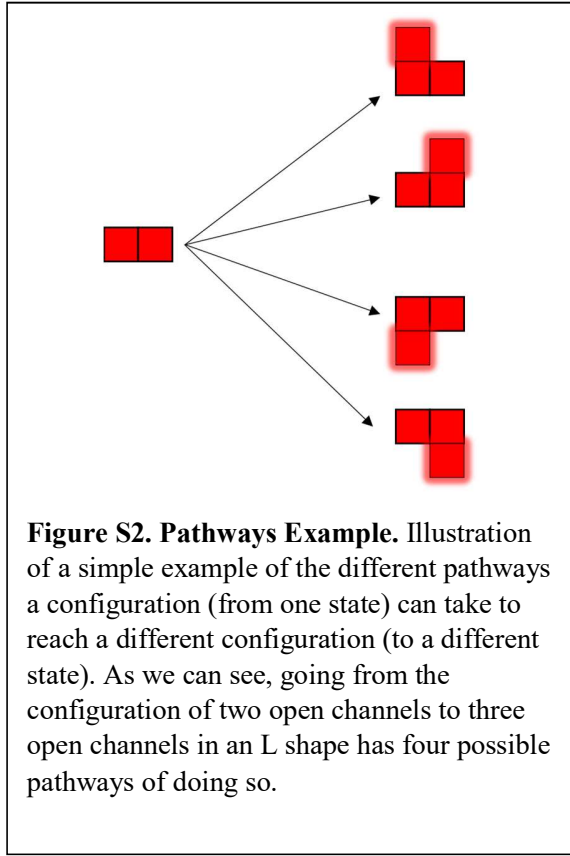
**Figure S2. Pathways Example.** Illustration of a simple example of the different pathways a configuration (from one state) can take to reach a different configuration (to a different state). As we can see, going from the configuration of two open channels to three open channels in an L shape has four possible pathways of doing so.